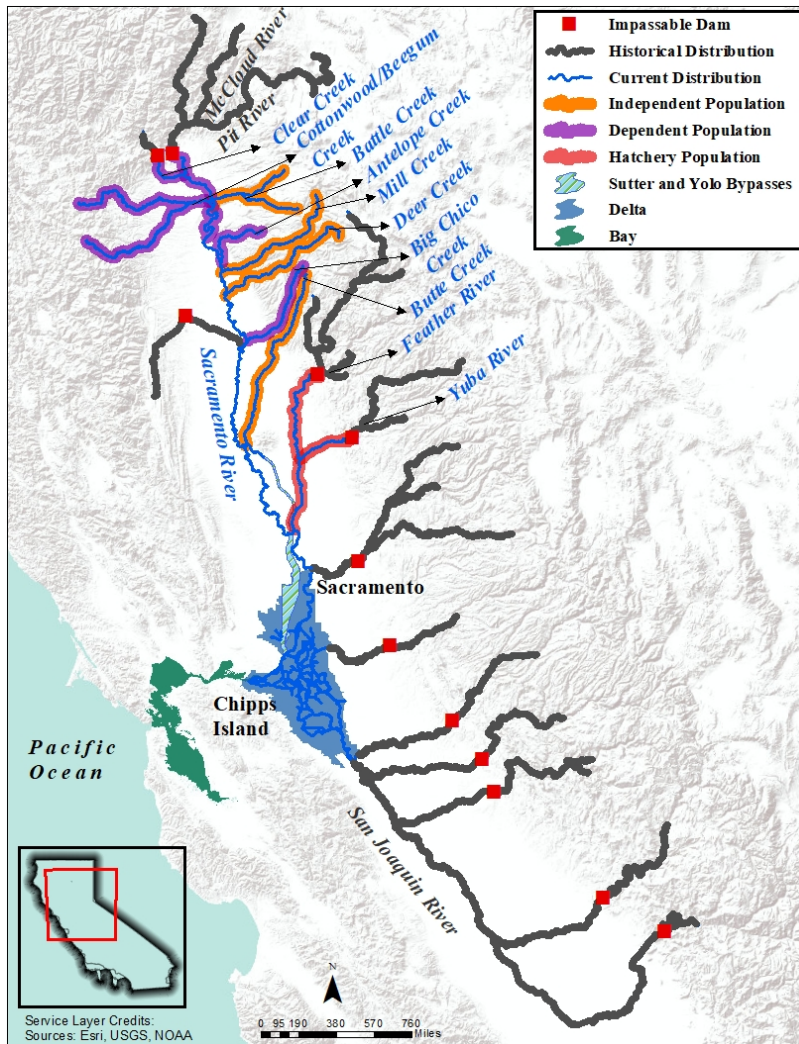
Impassable Dam
Historical Distribution
Current Distribution
Independent Population
Dependent Population
Hatchery Population
Sutter and Yolo Bypasses
Delta
Bay

McCloud River
Pit River
Clear Creek
Cottonwood/Beegum Creek
Battle Creek
Antelope Creek
Mill Creek
Deer Creek
Big Chico Creek
Butte Creek
Feather River
Yuba River
Sacramento River
Sacramento
Chipps Island
Pacific Ocean
San Joaquin River

N

0 95 190 380 570 760 Miles

Service Layer Credits: Sources: Esri, USGS, NOAA